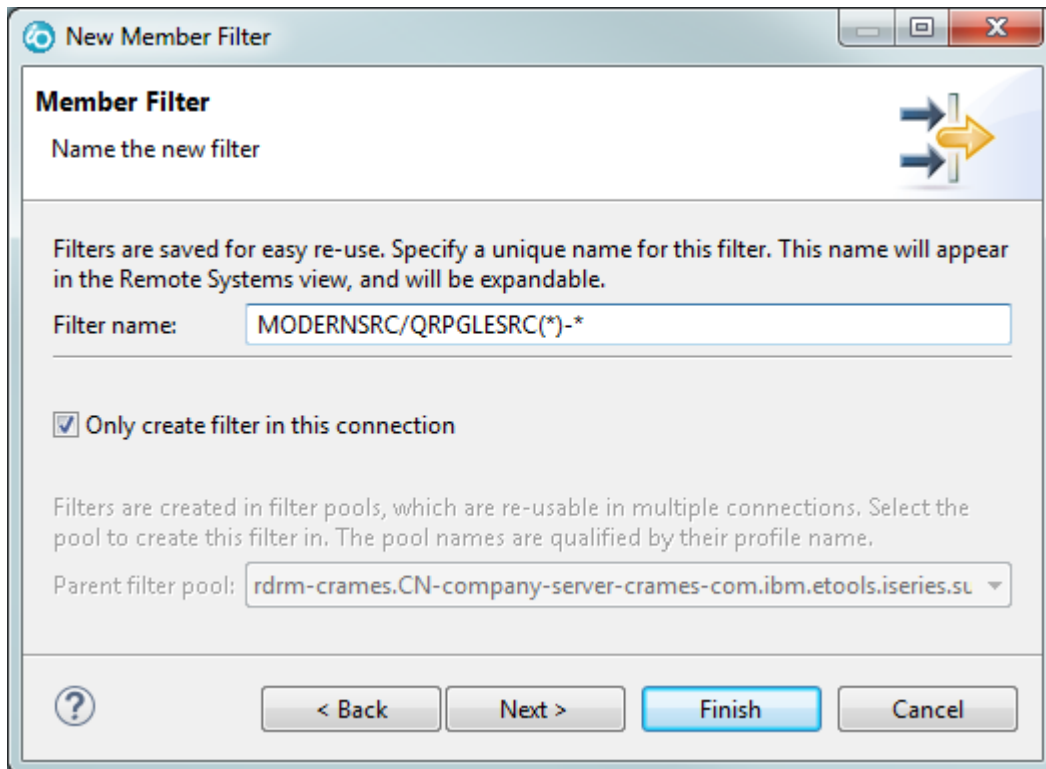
New Member Filter

Member Filter

Name the new filter

Filters are saved for easy re-use. Specify a unique name for this filter. This name will appear in the Remote Systems view, and will be expandable.

Filter name: MODERNSRC/QRPGLESRC(*)-*

Only create filter in this connection

Filters are created in filter pools, which are re-usable in multiple connections. Select the pool to create this filter in. The pool names are qualified by their profile name.

Parent filter pool: rdrm-crames.CN-company-server-crames-com.ibm.etools.iseries.su

?

< Back

Next >

Finish

Cancel